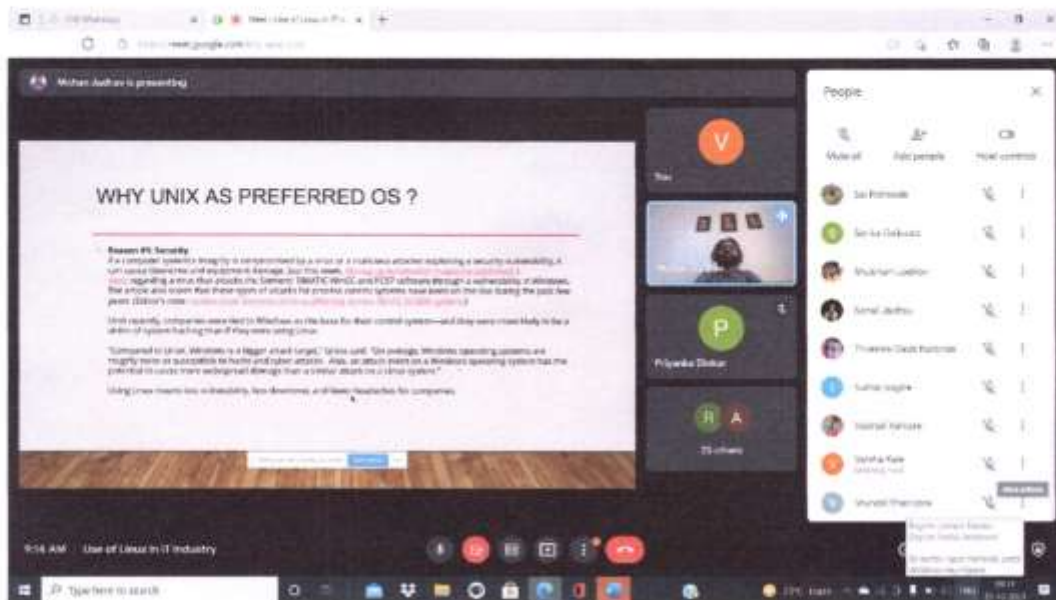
meet.google.com

Mohan Jadhav is presenting

WHY UNIX AS PREFERRED OS ?

Reason #5: Security

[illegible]

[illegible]

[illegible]

Using Linux means less vulnerability, less downtime, and fewer headaches for companies.

V

You

P

Priyanka Dhikar

R A

25 others

People

Mute all

Add people

Host controls

Sai Pomade

Sarika Gaikwad

Shubham Lokhande

Sonal Jadhav

Trivenee Dada Kumbhar

Sakshi Nagare

Vaishali Kenjale

Varsha Kale

Shruti Bhamare

9:14 AM Use of Linux in IT Industry

Type here to search

29°C Haze